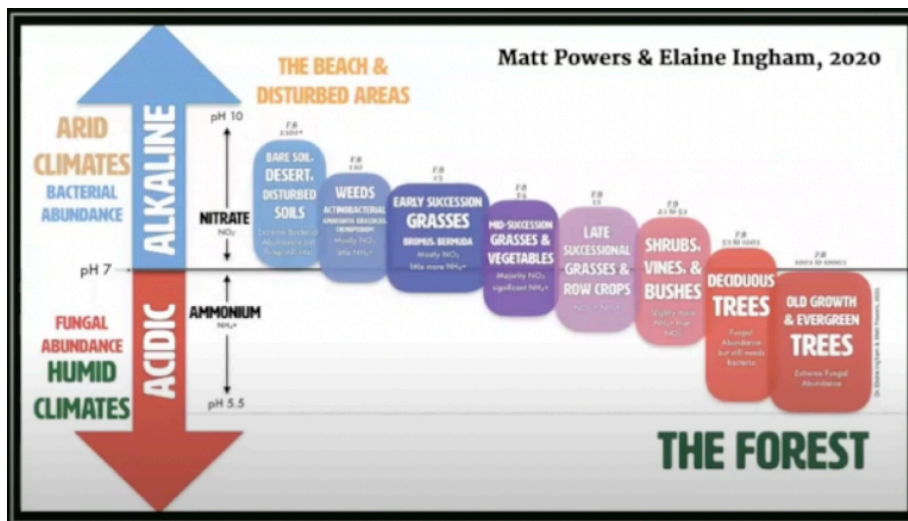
Matt Powers & Elaine Ingham, 2020

THE BEACH & DISTURBED AREAS

ARID CLIMATES

BACTERIAL ABUNDANCE

ALKALINE

pH 10

NITRATE $NO_3$

pH 7

AMMONIUM $NH_4$

pH 5.5

FUNGAL ABUNDANCE

HUMID CLIMATES

ACIDIC

F:B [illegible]

BARE SOIL, DESERT, DISTURBED SOILS

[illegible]

F:B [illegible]

WEEDS

ACTINOBACTERIA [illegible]

Mostly $NO_3$ little $NH_4$

F:B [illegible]

EARLY SUCCESSION GRASSES

BROMUS, BERMUDA

Mostly $NO_3$ little more $NH_4$

F:B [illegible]

MID-SUCCESSION GRASSES & VEGETABLES

Majority $NO_3$ significant $NH_4$

F:B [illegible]

LATE SUCCESSIONAL GRASSES & ROW CROPS

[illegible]

F:B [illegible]

SHRUBS, VINES, & BUSHES

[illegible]

F:B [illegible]

DECIDUOUS TREES

Fungal Abundance but still needs Bacteria

F:B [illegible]

OLD GROWTH & EVERGREEN TREES

Extreme Fungal Abundance

THE FOREST